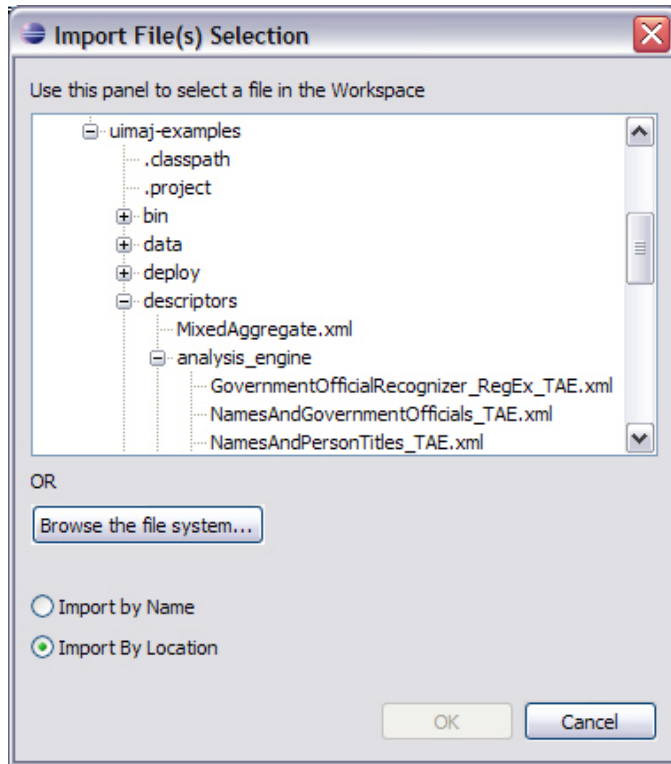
Import File(s) Selection

Use this panel to select a file in the Workspace

uimaj-examples
.classpath
.project
bin
data
deploy
descriptors
MixedAggregate.xml
analysis_engine
GovernmentOfficialRecognizer_RegEx_TAE.xml
NamesAndGovernmentOfficials_TAE.xml
NamesAndPersonTitles_TAE.xml

OR

Browse the file system...

Import by Name
Import By Location

OK
Cancel